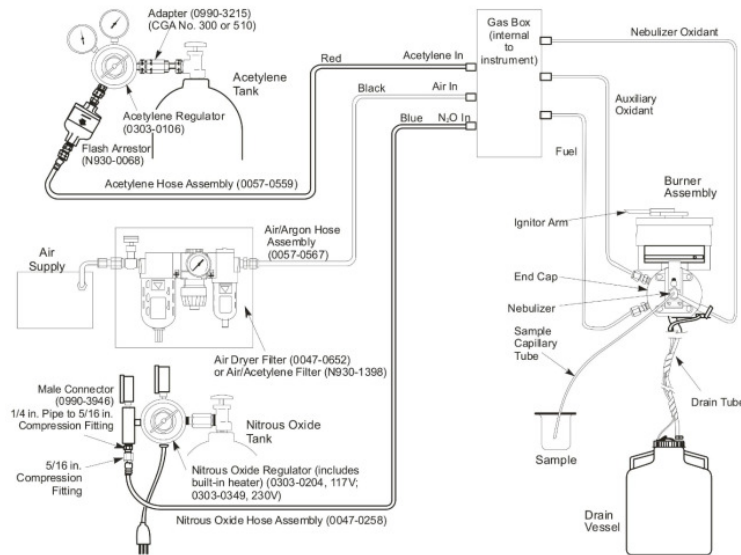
Adapter (0990-3215) (CGA No. 300 or 510)

Acetylene Tank

Acetylene Regulator (0303-0106)

Flash Arrestor (N930-0068)

Acetylene Hose Assembly (0057-0559)

Red

Black

Blue

Acetylene In

Air In

$N_2O$ In

Gas Box (internal to instrument)

Nebulizer Oxidant

Auxiliary Oxidant

Fuel

Burner Assembly

Ignitor Arm

End Cap

Nebulizer

Sample Capillary Tube

Drain Tube

Sample

Drain Vessel

Air Supply

Air/Argon Hose Assembly (0057-0567)

Air Dryer Filter (0047-0652) or Air/Acetylene Filter (N930-1398)

Male Connector (0990-3946)

1/4 in. Pipe to 5/16 in. Compression Fitting

5/16 in. Compression Fitting

Nitrous Oxide Tank

Nitrous Oxide Regulator (includes built-in heater) (0303-0204, 117V; 0303-0349, 230V)

Nitrous Oxide Hose Assembly (0047-0258)